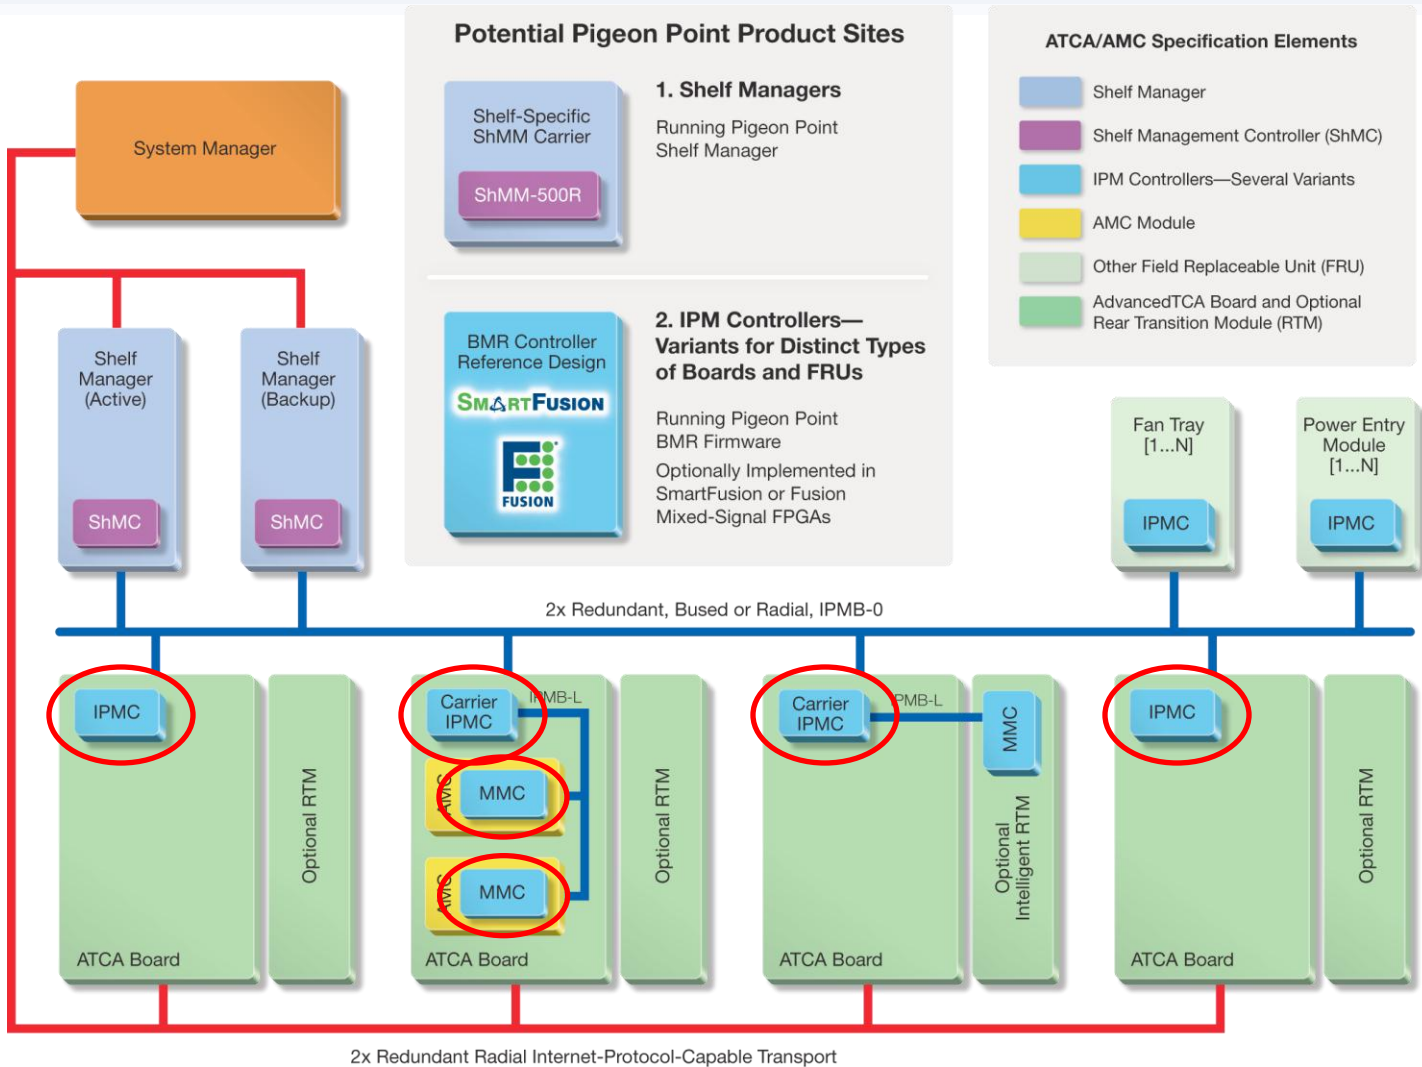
Potential Pigeon Point Product Sites

Shelf-Specific ShMM Carrier

ShMM-500R

1. Shelf Managers

Running Pigeon Point Shelf Manager

BMR Controller Reference Design

SMARTFUSION

FUSION

2. IPM Controllers—Variants for Distinct Types of Boards and FRUs

Running Pigeon Point BMR Firmware

Optionally Implemented in SmartFusion or Fusion Mixed-Signal FPGAs

ATCA/AMC Specification Elements

Shelf Manager

Shelf Management Controller (ShMC)

IPM Controllers—Several Variants

AMC Module

Other Field Replaceable Unit (FRU)

AdvancedTCA Board and Optional Rear Transition Module (RTM)

System Manager

Shelf Manager (Active)

ShMC

Shelf Manager (Backup)

ShMC

Fan Tray [1...N]

IPMC

Power Entry Module [1...N]

IPMC

2x Redundant, Bused or Radial, IPMB-0

IPMC

ATCA Board

Optional RTM

Carrier IPMC

IPMB-L

AMC

MMC

AMC

MMC

ATCA Board

Optional RTM

Carrier IPMC

IPMB-L

MMC

Optional Intelligent RTM

ATCA Board

IPMC

ATCA Board

Optional RTM

2x Redundant Radial Internet-Protocol-Capable Transport